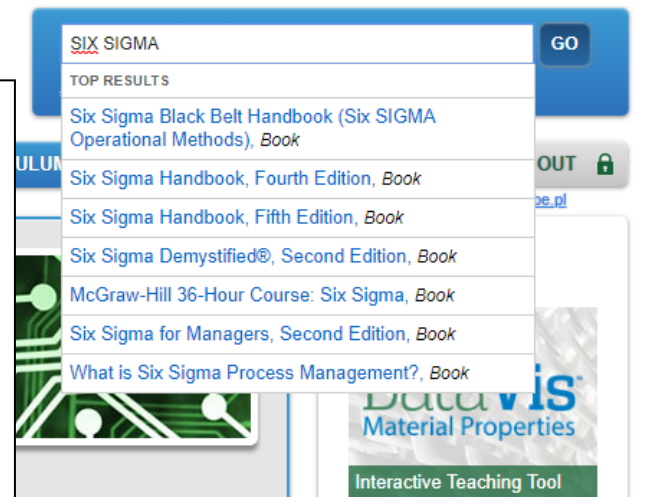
SIX SIGMA

GO

TOP RESULTS

Six Sigma Black Belt Handbook (Six SIGMA Operational Methods), *Book*

Six Sigma Handbook, Fourth Edition, *Book*

Six Sigma Handbook, Fifth Edition, *Book*

Six Sigma Demystified®, Second Edition, *Book*

McGraw-Hill 36-Hour Course: Six Sigma, *Book*

Six Sigma for Managers, Second Edition, *Book*

What is Six Sigma Process Management?, *Book*

ULUM

OUT

pe.pl

DataVis

Material Properties

Interactive Teaching Tool